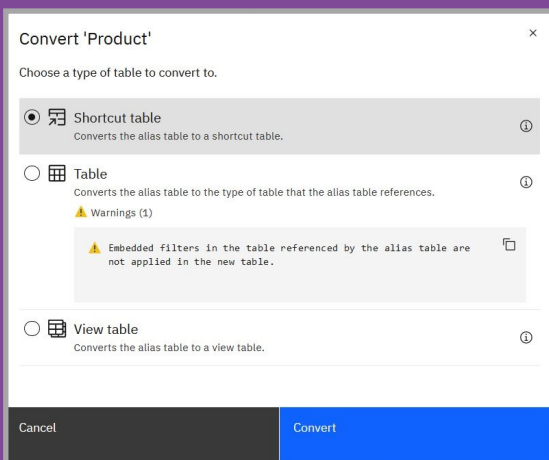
Convert 'Product'

×

Choose a type of table to convert to.

Shortcut table
Converts the alias table to a shortcut table.

Table
Converts the alias table to the type of table that the alias table references.

Warnings (1)

Embedded filters in the table referenced by the alias table are not applied in the new table.

View table
Converts the alias table to a view table.

Cancel

Convert